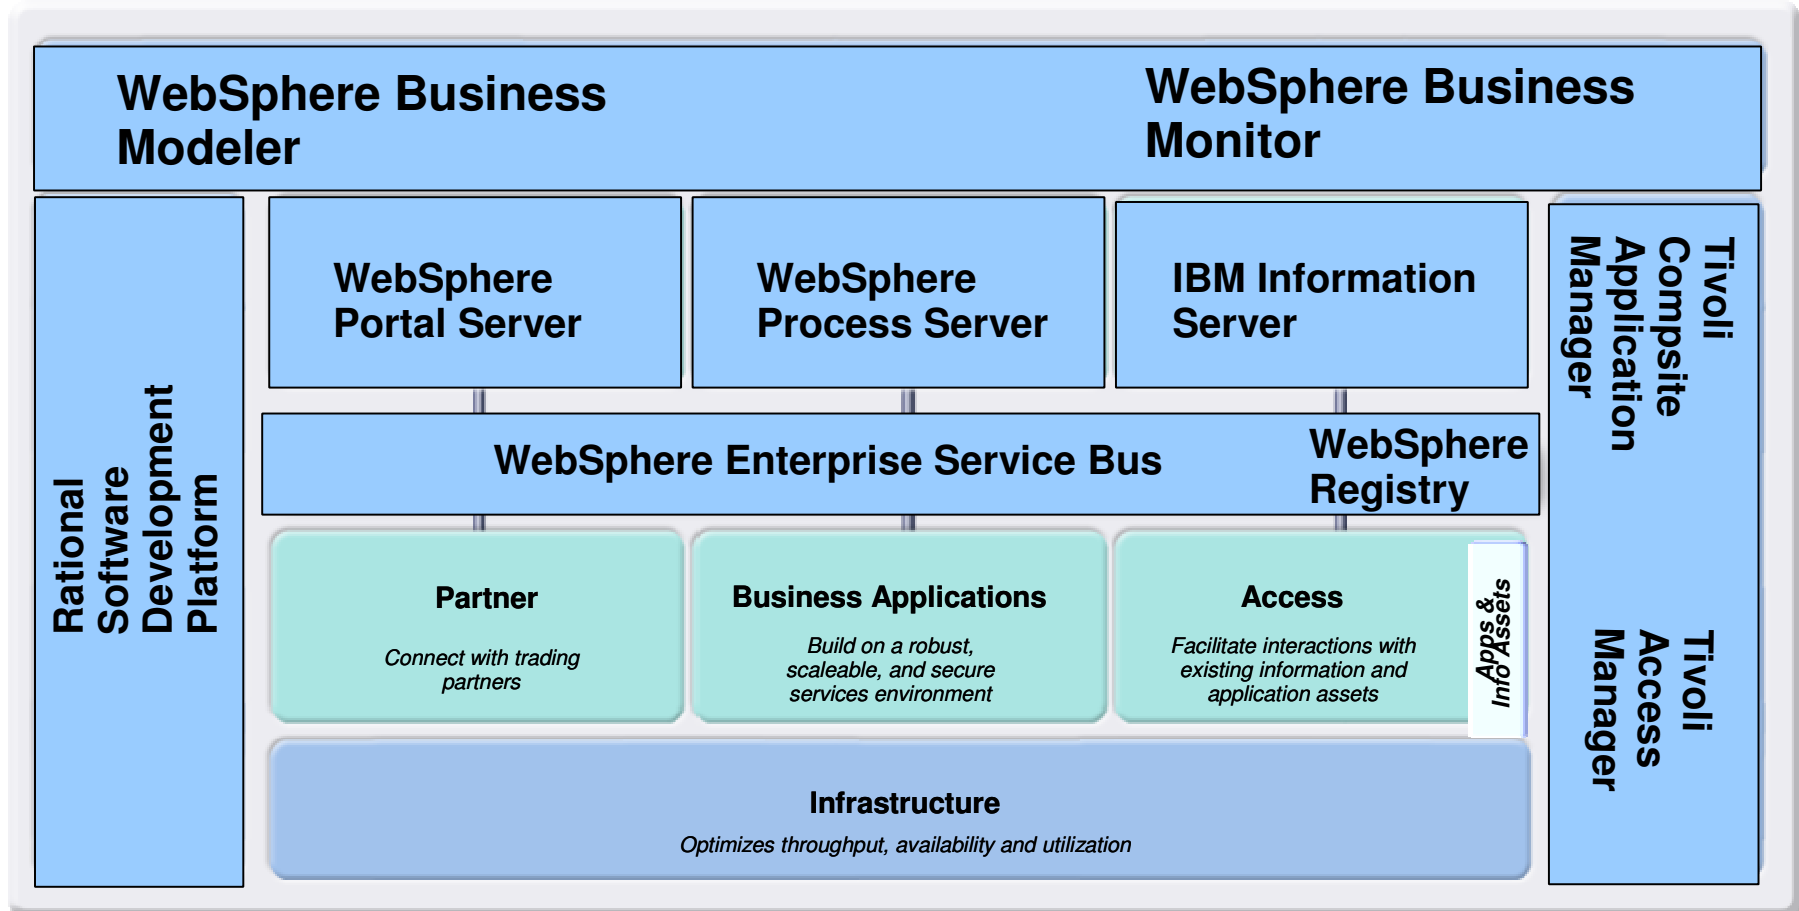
WebSphere Business Modeler

WebSphere Business Monitor

Rational Software Development Platform

WebSphere Portal Server

WebSphere Process Server

IBM Information Server

Tivoli Compsite Application Manager

WebSphere Enterprise Service Bus

WebSphere Registry

Partner

Connect with trading partners

Business Applications

Build on a robust, scaleable, and secure services environment

Access

Facilitate interactions with existing information and application assets

Apps & Info Assets

Tivoli Access Manager

Infrastructure

Optimizes throughput, availability and utilization